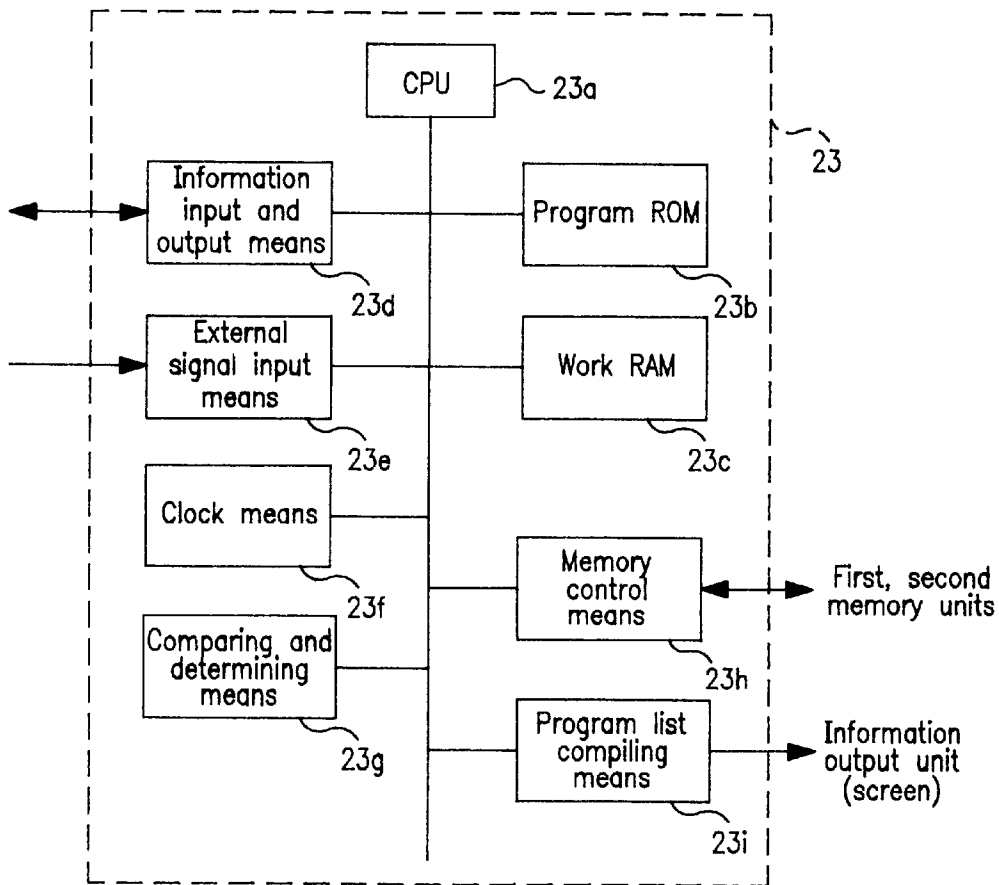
CPU 23a

23

Information input and output means
23d

Program ROM
23b

External signal input means
23e

Work RAM
23c

Clock means
23f

Memory control means
23h

First, second memory units

Comparing and determining means
23g

Program list compiling means
23i

Information output unit (screen)